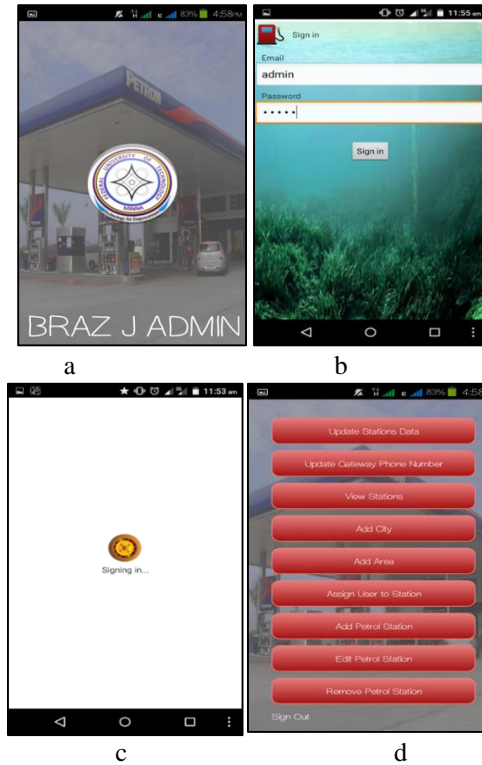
83% 4:58PM

PETRON

FEDERAL UNIVERSITY OF TECHNOLOGY MINNA

BRAZ J ADMIN

a

11:55 am

Sign in

Email

admin

Password

•••••

Sign in

b

11:53 am

Signing in...

c

83% 4:58

Update Stations Data

Update Gateway Phone Number

View Stations

Add City

Add Area

Assign User to Station

Add Petrol Station

Edit Petrol Station

Remove Petrol Station

Sign Out

d